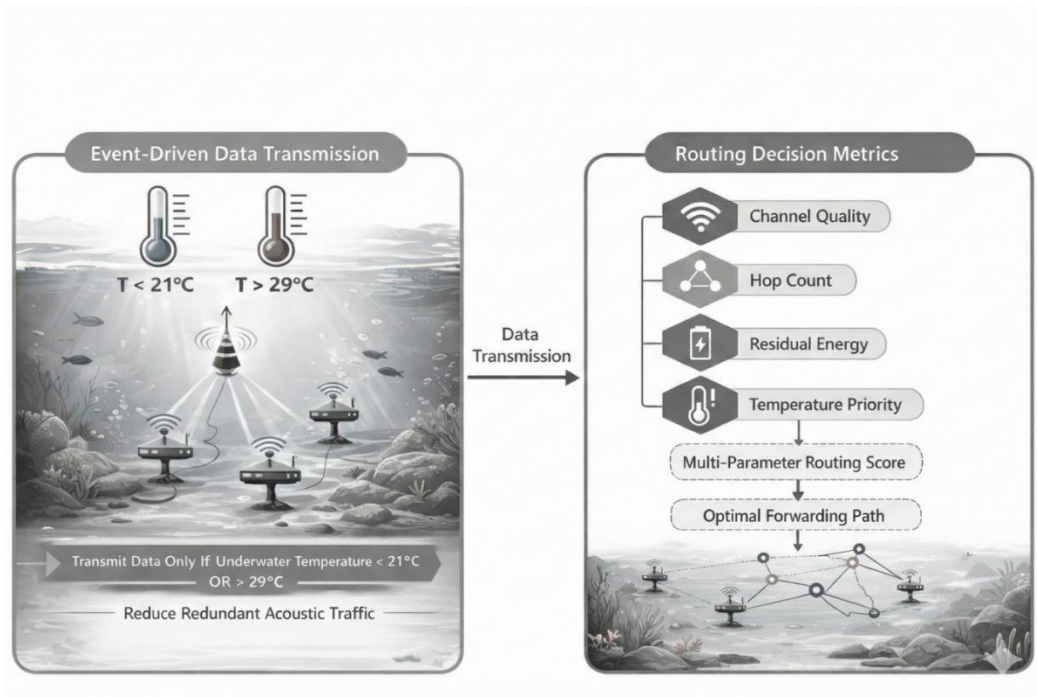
Event-Driven Data Transmission

T < 21°C

T > 29°C

Transmit Data Only If Underwater Temperature < 21°C OR > 29°C

Reduce Redundant Acoustic Traffic

Data Transmission

Routing Decision Metrics

Channel Quality

Hop Count

Residual Energy

Temperature Priority

Multi-Parameter Routing Score

Optimal Forwarding Path